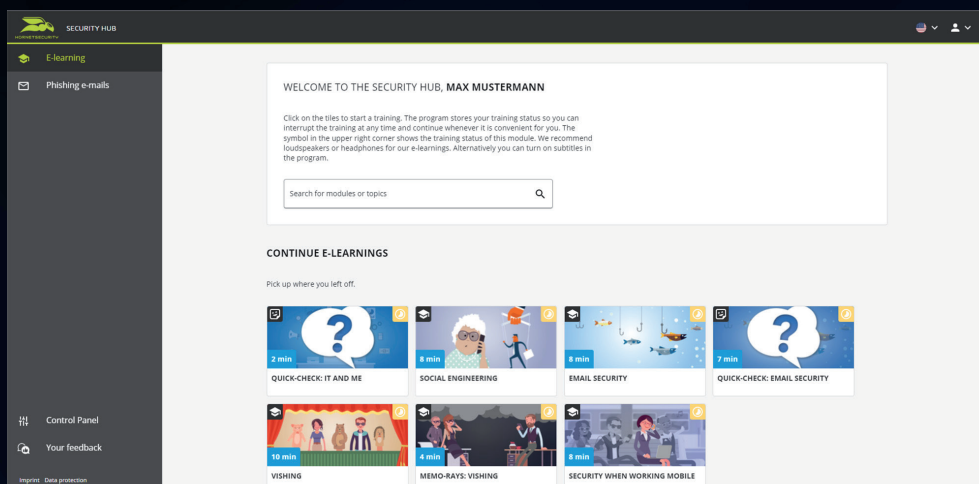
HORNETSECURITY SECURITY HUB

E-learning
Phishing e-mails

Control Panel
Your feedback

Imprint Data protection

WELCOME TO THE SECURITY HUB, **MAX MUSTERMANN**

Click on the tiles to start a training. The program stores your training status so you can interrupt the training at any time and continue whenever it is convenient for you. The symbol in the upper right corner shows the training status of this module. We recommend loudspeakers or headphones for our e-learnings. Alternatively you can turn on subtitles in the program.

Search for modules or topics

**CONTINUE E-LEARNINGS**

Pick up where you left off.

2 min
QUICK-CHECK: IT AND ME

8 min
SOCIAL ENGINEERING

8 min
EMAIL SECURITY

7 min
QUICK-CHECK: EMAIL SECURITY

10 min
VISHING

4 min
MEMO-RAYS: VISHING

8 min
SECURITY WHEN WORKING MOBILE